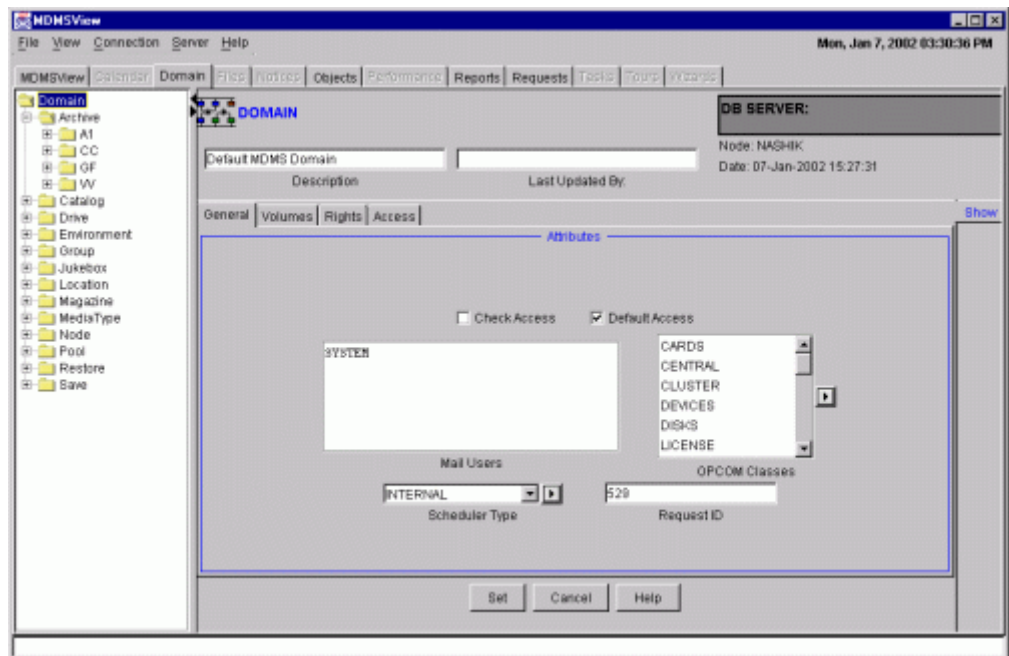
MDMSView
File View Connection Server Help
Mon, Jan 7, 2002 03:30:36 PM
MDMSView Calendar Domain Files Notices Objects Performance Reports Requests Tasks Tours Wizards

Domain
Archive
A1
CC
GF
VV
Catalog
Drive
Environment
Group
Jukebox
Location
Magazine
MediaType
Node
Pool
Restore
Save

DOMAIN
DB SERVER:
Node: NASHIK
Date: 07-Jan-2002 15:27:31
Default MDMS Domain
Description
Last Updated By:
General Volumes Rights Access
Show
Attributes
Check Access
Default Access
SYSTEM
Mail Users
CARDS
CENTRAL
CLUSTER
DEVICES
DISKS
LICENSE
OPCOM Classes
INTERNAL
Scheduler Type
529
Request ID
Set Cancel Help